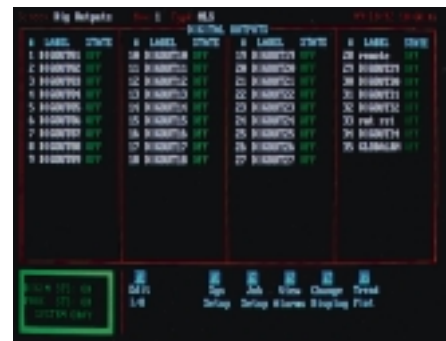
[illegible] Dig Outputs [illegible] 1 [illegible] HLS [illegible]

DIGITAL OUTPUTS

| # | LABEL | STATE |
|---|---|---|
| 1 | DIGOUT01 | OFF |
| 2 | DIGOUT02 | OFF |
| 3 | DIGOUT03 | OFF |
| 4 | DIGOUT04 | OFF |
| 5 | DIGOUT05 | OFF |
| 6 | DIGOUT06 | OFF |
| 7 | DIGOUT07 | OFF |
| 8 | DIGOUT08 | OFF |
| 9 | DIGOUT09 | OFF |

| # | LABEL | STATE |
|---|---|---|
| 10 | DIGOUT10 | OFF |
| 11 | DIGOUT11 | OFF |
| 12 | DIGOUT12 | OFF |
| 13 | DIGOUT13 | OFF |
| 14 | DIGOUT14 | OFF |
| 15 | DIGOUT15 | OFF |
| 16 | DIGOUT16 | OFF |
| 17 | DIGOUT17 | OFF |
| 18 | DIGOUT18 | OFF |

| # | LABEL | STATE |
|---|---|---|
| 19 | DIGOUT19 | OFF |
| 20 | DIGOUT20 | OFF |
| 21 | DIGOUT21 | OFF |
| 22 | DIGOUT22 | OFF |
| 23 | DIGOUT23 | OFF |
| 24 | DIGOUT24 | OFF |
| 25 | DIGOUT25 | OFF |
| 26 | DIGOUT26 | OFF |
| 27 | DIGOUT27 | OFF |

| # | LABEL | STATE |
|---|---|---|
| 28 | remote | OFF |
| 29 | DIGOUT29 | OFF |
| 30 | DIGOUT30 | OFF |
| 31 | DIGOUT31 | OFF |
| 32 | DIGOUT32 | OFF |
| 33 | rmt rst | OFF |
| 34 | DIGOUT34 | OFF |
| 35 | GLOBALRM | OFF |

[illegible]

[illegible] Edit I/O | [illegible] Sys Setup | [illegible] Job Setup | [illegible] View Alarms | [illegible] Change Display | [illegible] Trend Plot